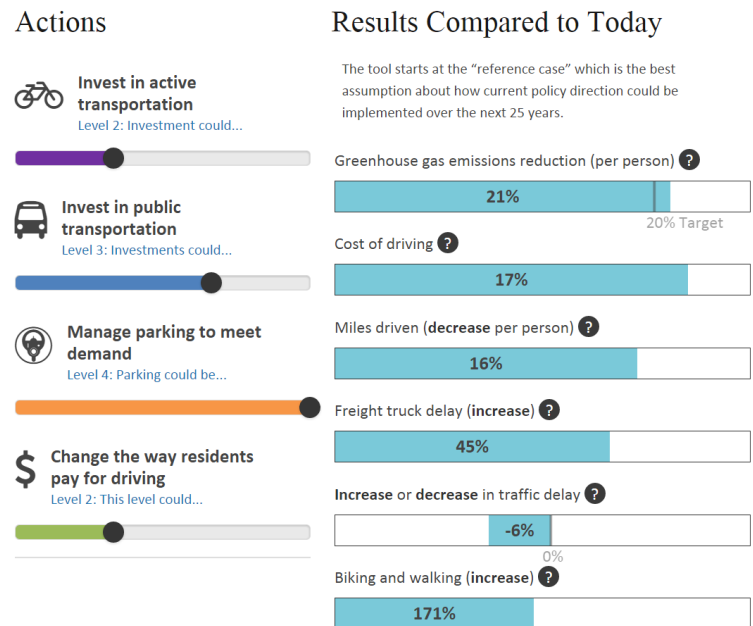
Actions

Invest in active transportation
Level 2: Investment could...

Invest in public transportation
Level 3: Investments could...

Manage parking to meet demand
Level 4: Parking could be...

$ Change the way residents pay for driving
Level 2: This level could...

Results Compared to Today

The tool starts at the "reference case" which is the best assumption about how current policy direction could be implemented over the next 25 years.

Greenhouse gas emissions reduction (per person) ?
21%
20% Target

Cost of driving ?
17%

Miles driven (decrease per person) ?
16%

Freight truck delay (increase) ?
45%

Increase or decrease in traffic delay ?
-6%
0%

Biking and walking (increase) ?
171%